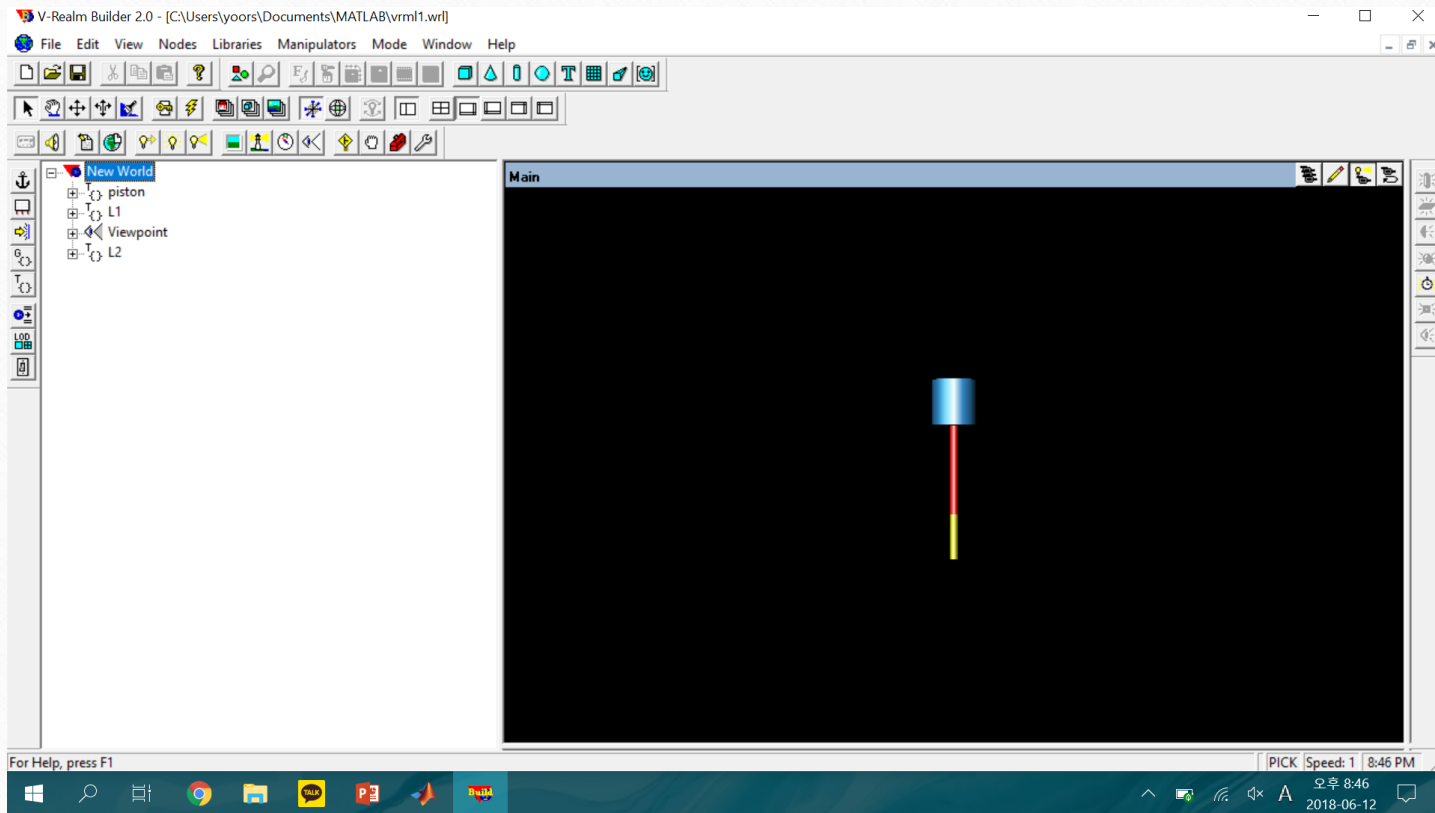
V-Realm Builder 2.0 - [C:\Users\yoors\Documents\MATLAB\vrml1.wrl]

File Edit View Nodes Libraries Manipulators Mode Window Help

New World
piston
L1
Viewpoint
L2

Main

For Help, press F1

PICK Speed: 1 8:46 PM

TALK

Build

A

오후 8:46
2018-06-12